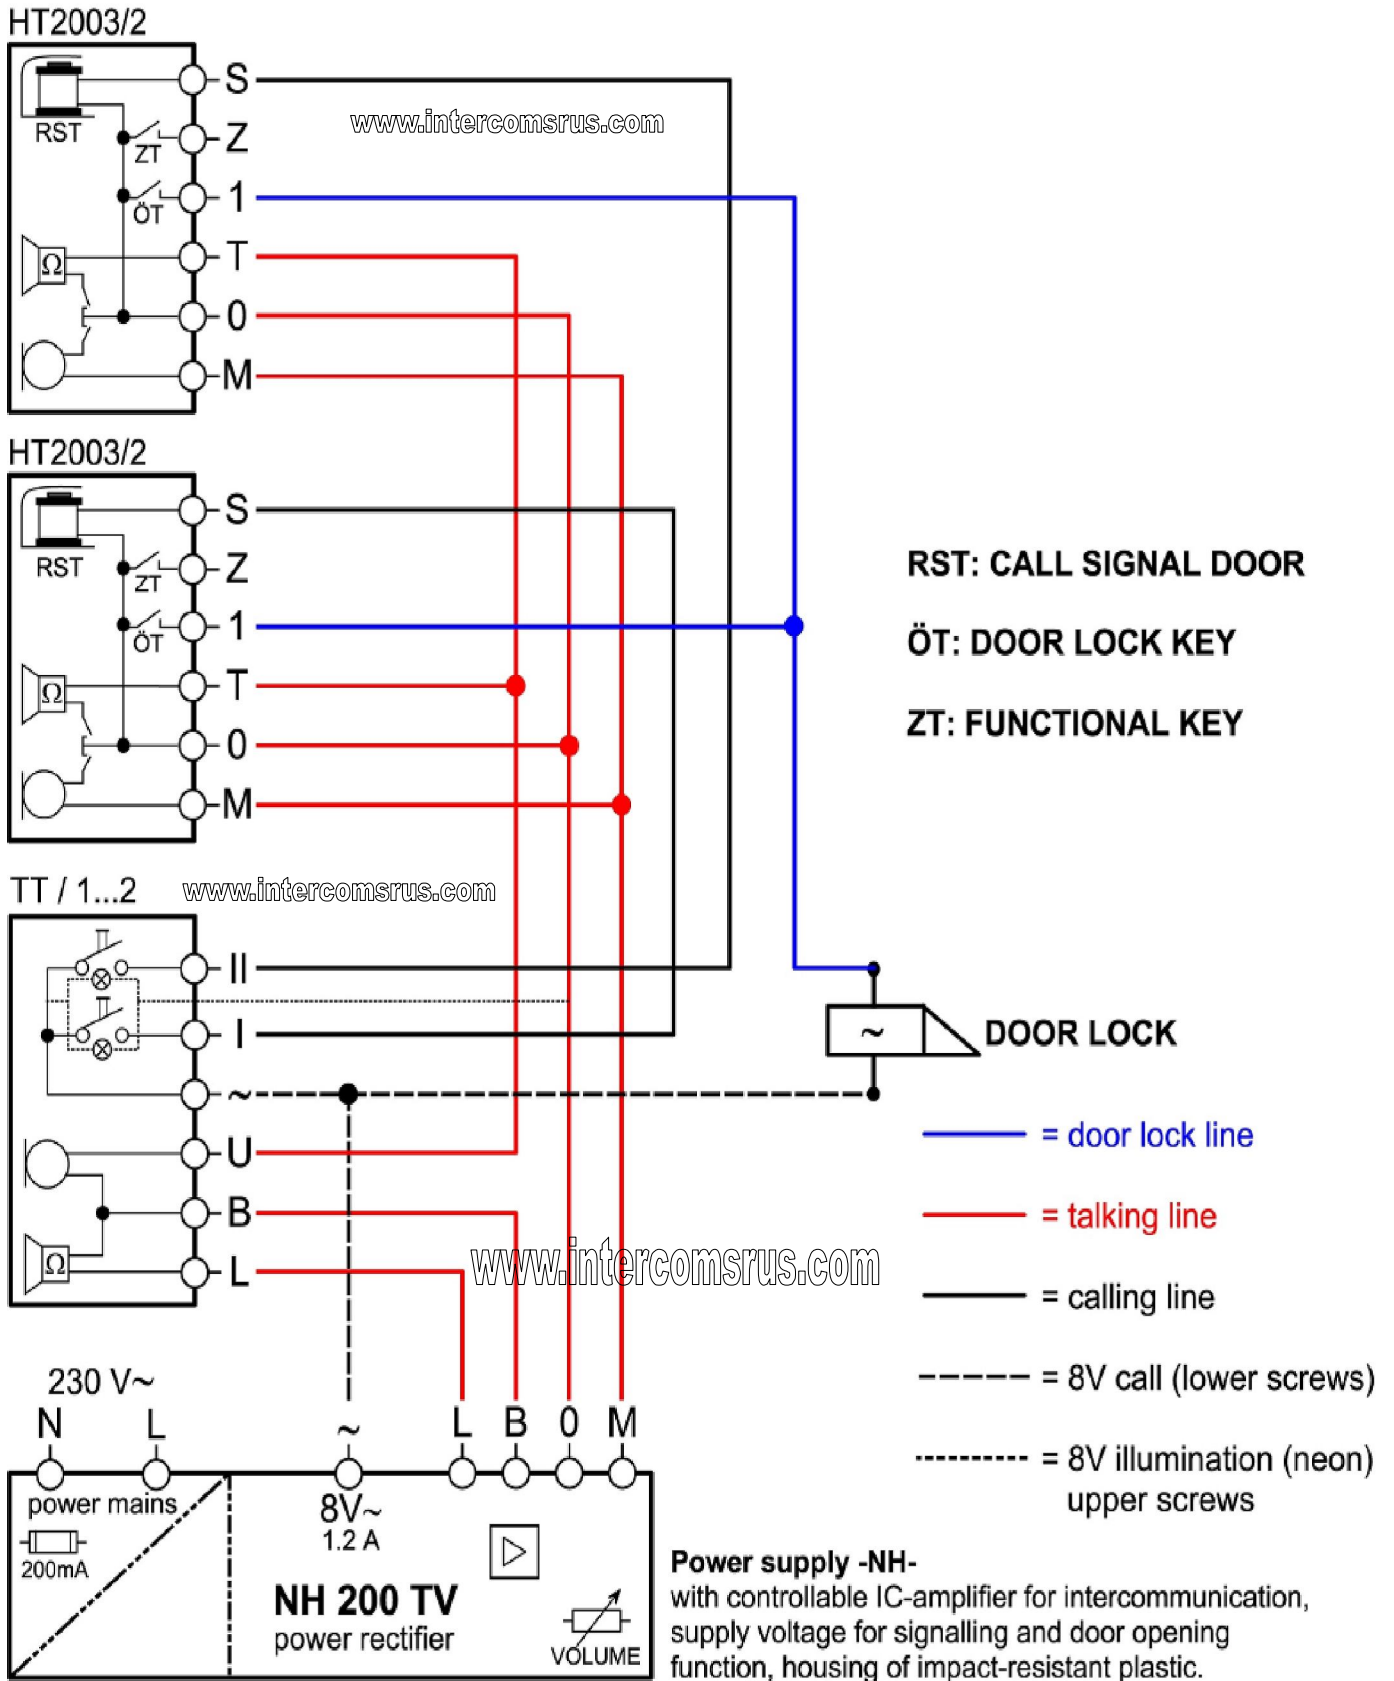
HT2003/2

RST
ZT
ÖT
Ω
S
Z
1
T
0
M

www.intercomsrus.com

HT2003/2

RST
ZT
ÖT
Ω
S
Z
1
T
0
M

RST: CALL SIGNAL DOOR

ÖT: DOOR LOCK KEY

ZT: FUNCTIONAL KEY

TT / 1...2

www.intercomsrus.com

II
I
~
U
B
L
Ω

~
DOOR LOCK

= door lock line

= talking line

= calling line

= 8V call (lower screws)

= 8V illumination (neon) upper screws

www.intercomsrus.com

230 V~
N L ~ L B 0 M

power mains
200mA
8V~
1.2 A
NH 200 TV
power rectifier
VOLUME

Power supply -NH-
with controllable IC-amplifier for intercommunication, supply voltage for signalling and door opening function, housing of impact-resistant plastic.